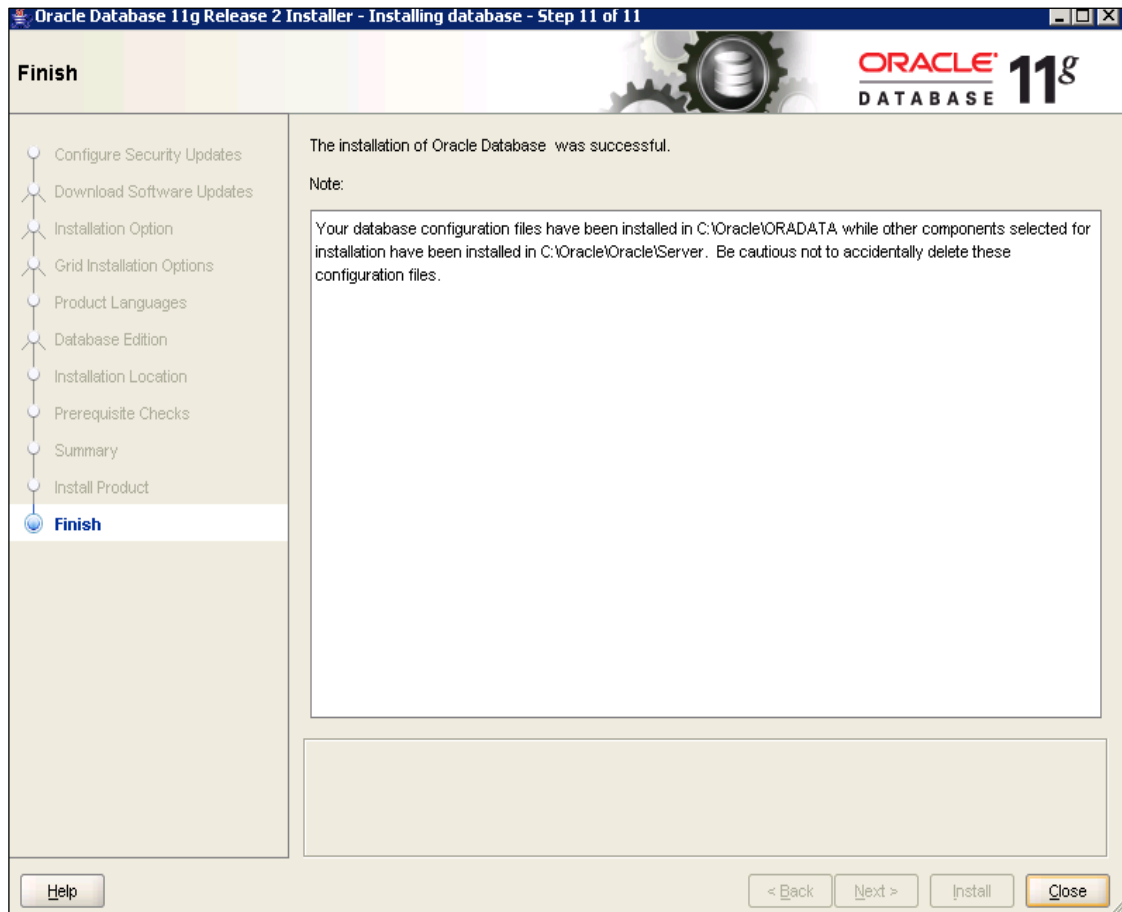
Oracle Database 11g Release 2 Installer - Installing database - Step 11 of 11

Finish

ORACLE DATABASE 11g

Configure Security Updates
Download Software Updates
Installation Option
Grid Installation Options
Product Languages
Database Edition
Installation Location
Prerequisite Checks
Summary
Install Product
Finish

The installation of Oracle Database was successful.

Note:

Your database configuration files have been installed in C:\Oracle\ORADATA while other components selected for installation have been installed in C:\Oracle\Oracle\Server. Be cautious not to accidentally delete these configuration files.

Help

< Back Next > Install Close